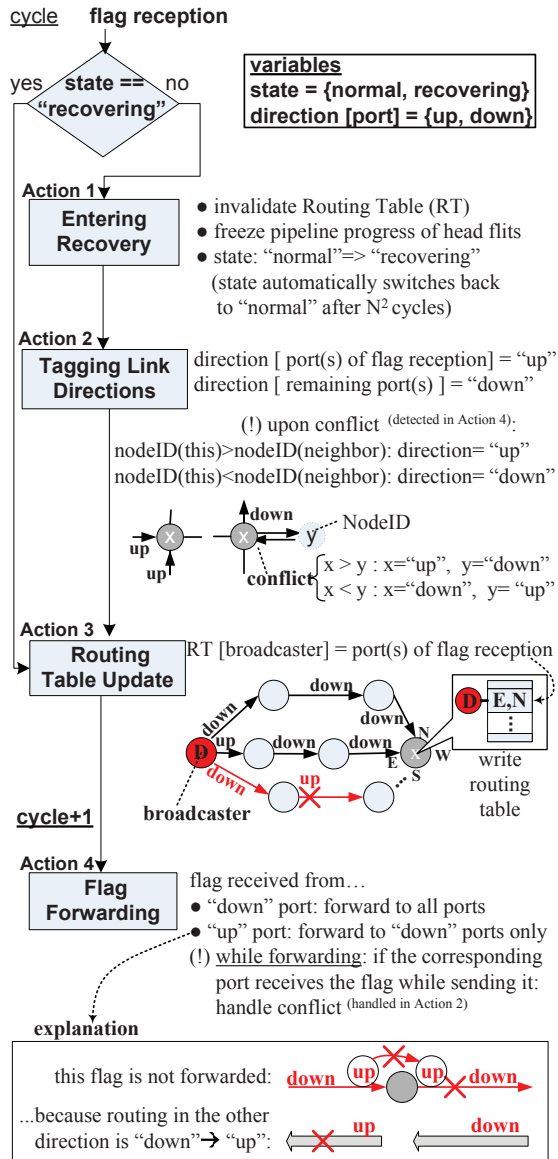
cycle flag reception

yes state == "recovering" no

variables
state = {normal, recovering}
direction [port] = {up, down}

Action 1
Entering Recovery
● invalidate Routing Table (RT)
● freeze pipeline progress of head flits
● state: "normal"=> "recovering" (state automatically switches back to "normal" after N$^2$ cycles)

Action 2
Tagging Link Directions
direction [ port(s) of flag reception] = "up"
direction [ remaining port(s) ] = "down"

(!) upon conflict (detected in Action 4):
nodeID(this)>nodeID(neighbor): direction= "up"
nodeID(this)<nodeID(neighbor): direction= "down"

up x up
down x y NodeID
conflict
x > y : x="up", y="down"
x < y : x="down", y= "up"

Action 3
Routing Table Update
RT [broadcaster] = port(s) of flag reception

down down
down
up down down N
D x W
down up E S
broadcaster
D E,N
⋮
write routing table

cycle+1

Action 4
Flag Forwarding
flag received from…
● "down" port: forward to all ports
● "up" port: forward to "down" ports only
(!) while forwarding: if the corresponding port receives the flag while sending it: handle conflict (handled in Action 2)

explanation

this flag is not forwarded: down up up down
...because routing in the other direction is "down"→ "up": up down